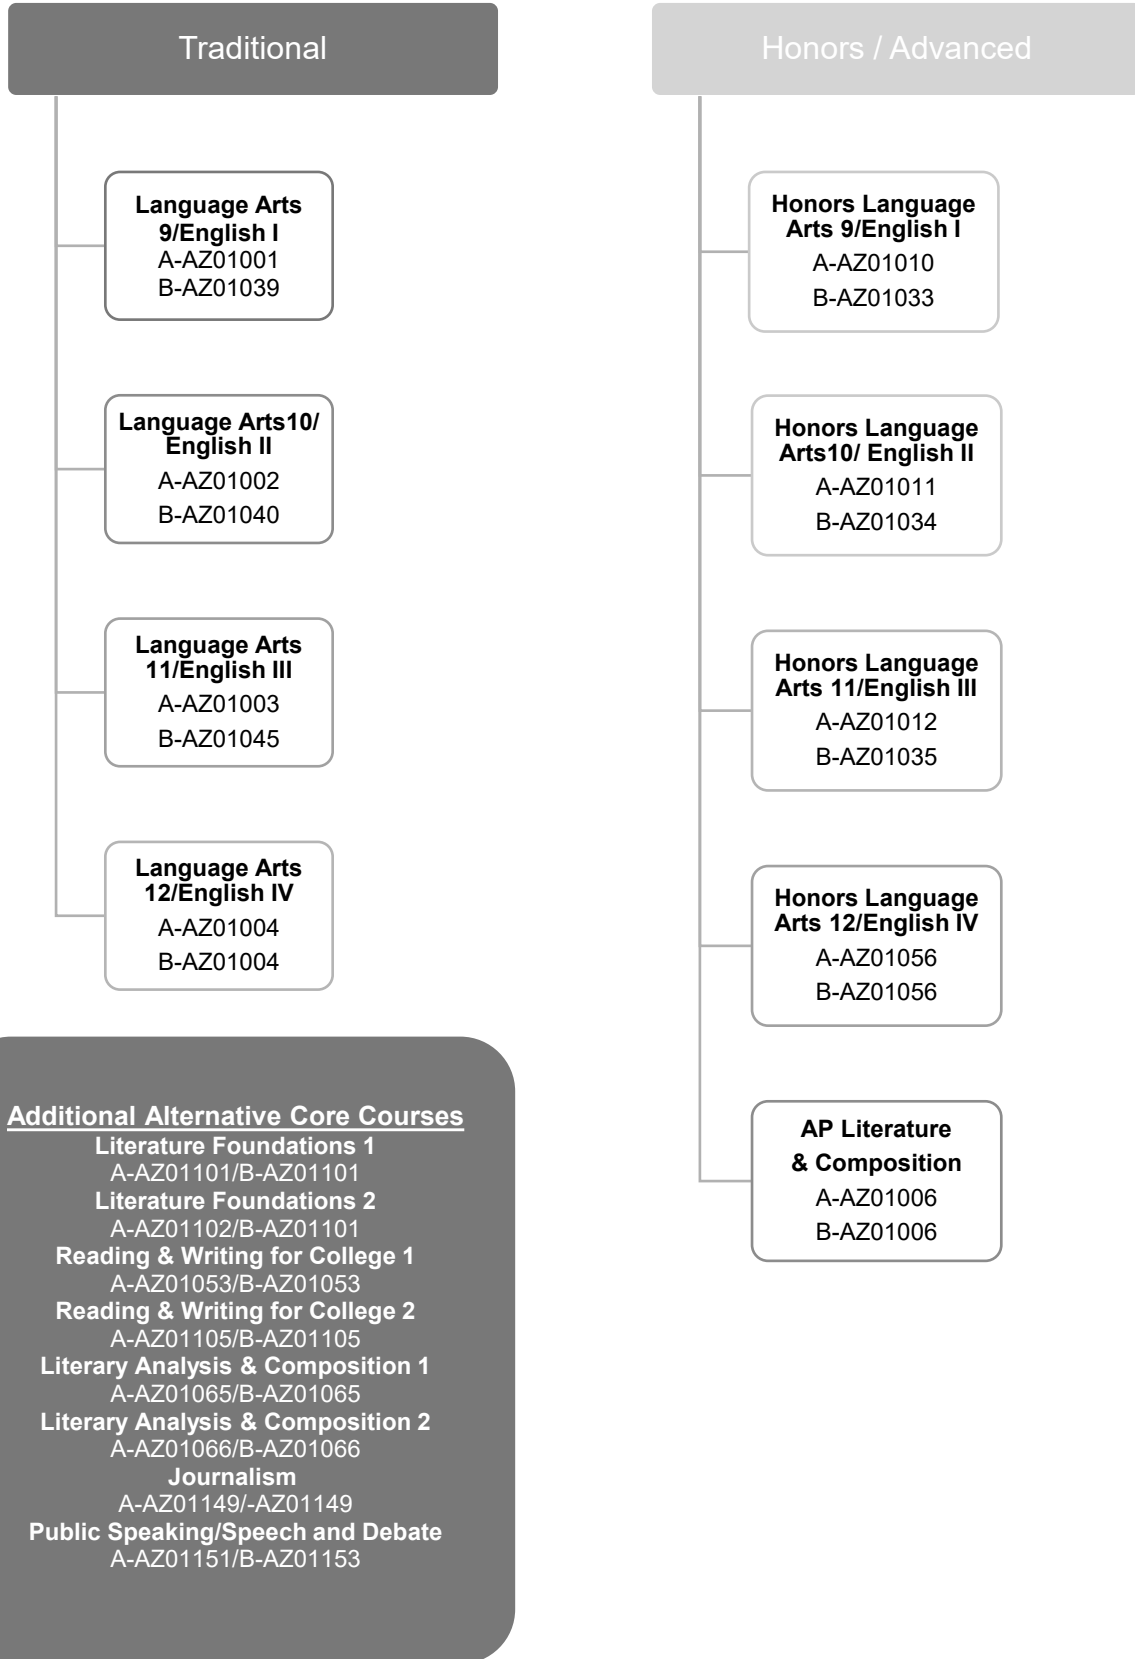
Traditional

Language Arts 9/English I
A-AZ01001
B-AZ01039

Language Arts10/ English II
A-AZ01002
B-AZ01040

Language Arts 11/English III
A-AZ01003
B-AZ01045

Language Arts 12/English IV
A-AZ01004
B-AZ01004

Additional Alternative Core Courses
Literature Foundations 1
A-AZ01101/B-AZ01101
Literature Foundations 2
A-AZ01102/B-AZ01101
Reading & Writing for College 1
A-AZ01053/B-AZ01053
Reading & Writing for College 2
A-AZ01105/B-AZ01105
Literary Analysis & Composition 1
A-AZ01065/B-AZ01065
Literary Analysis & Composition 2
A-AZ01066/B-AZ01066
Journalism
A-AZ01149/-AZ01149
Public Speaking/Speech and Debate
A-AZ01151/B-AZ01153

Honors / Advanced

Honors Language Arts 9/English I
A-AZ01010
B-AZ01033

Honors Language Arts10/ English II
A-AZ01011
B-AZ01034

Honors Language Arts 11/English III
A-AZ01012
B-AZ01035

Honors Language Arts 12/English IV
A-AZ01056
B-AZ01056

AP Literature & Composition
A-AZ01006
B-AZ01006